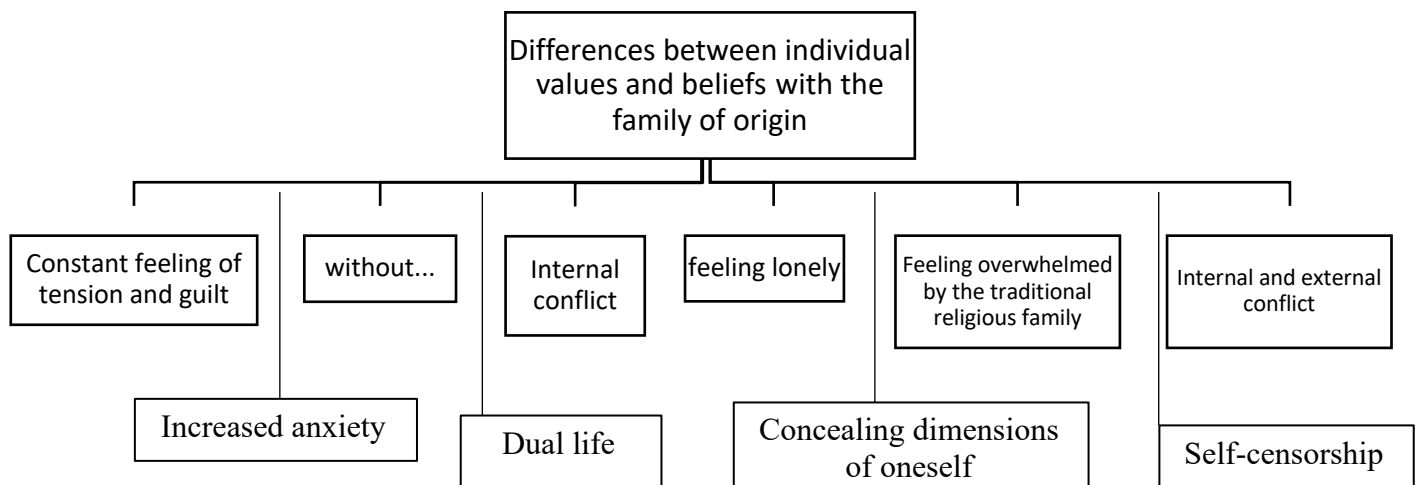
Differences between individual values and beliefs with the family of origin

Constant feeling of tension and guilt

without...

Internal conflict

feeling lonely

Feeling overwhelmed by the traditional religious family

Internal and external conflict

Increased anxiety

Dual life

Concealing dimensions of oneself

Self-censorship